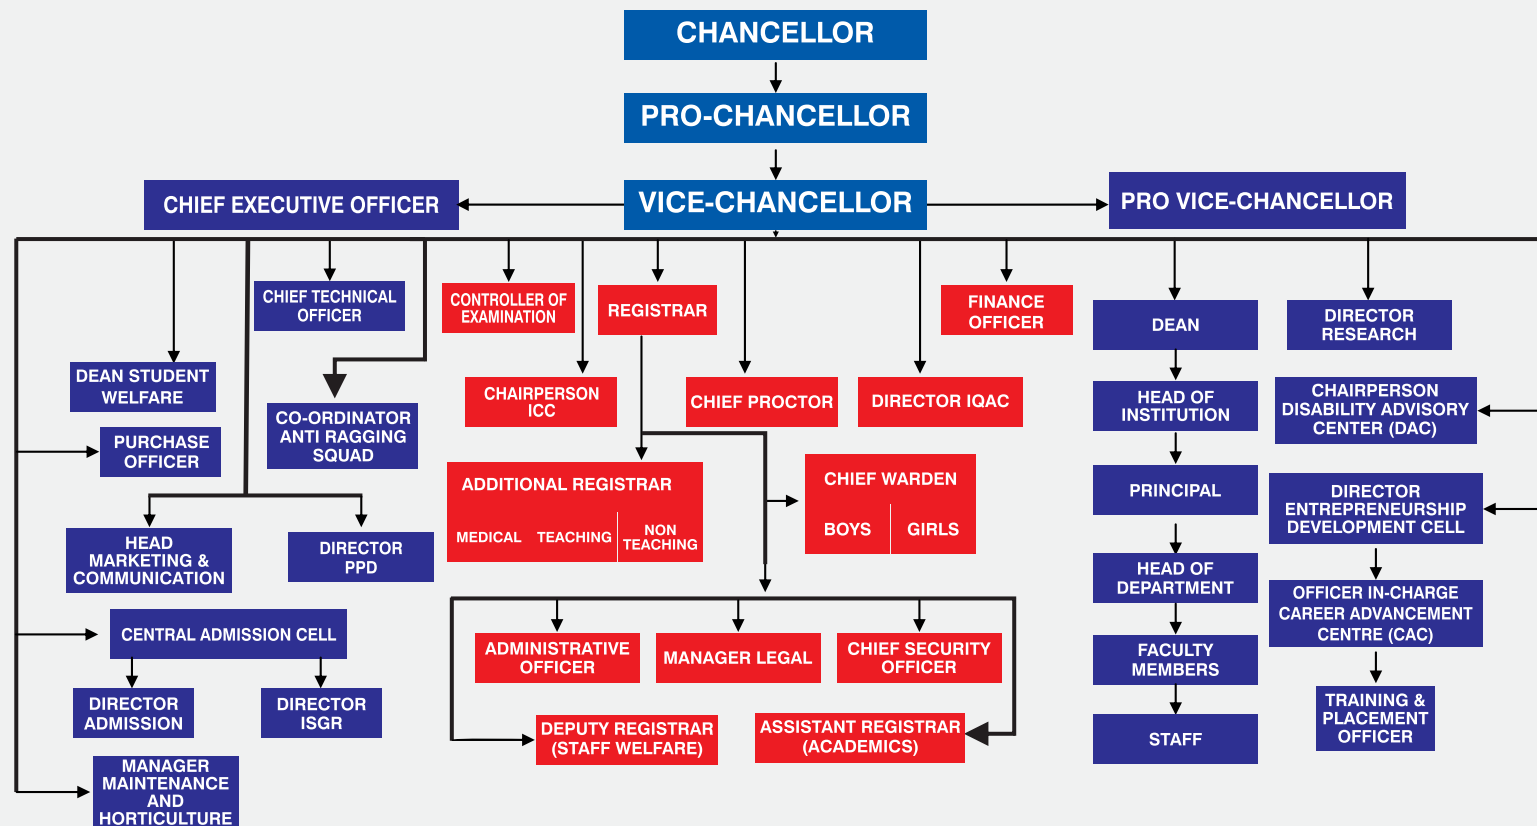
CHANCELLOR

PRO-CHANCELLOR

CHIEF EXECUTIVE OFFICER

VICE-CHANCELLOR

PRO VICE-CHANCELLOR

CHIEF TECHNICAL OFFICER

CONTROLLER OF EXAMINATION

REGISTRAR

FINANCE OFFICER

DEAN

DIRECTOR RESEARCH

DEAN STUDENT WELFARE

CO-ORDINATOR ANTI RAGGING SQUAD

CHAIRPERSON ICC

CHIEF PROCTOR

DIRECTOR IQAC

HEAD OF INSTITUTION

CHAIRPERSON DISABILITY ADVISORY CENTER (DAC)

PURCHASE OFFICER

ADDITIONAL REGISTRAR

MEDICAL TEACHING NON TEACHING

CHIEF WARDEN

BOYS GIRLS

PRINCIPAL

DIRECTOR ENTREPRENEURSHIP DEVELOPMENT CELL

HEAD MARKETING & COMMUNICATION

DIRECTOR PPD

HEAD OF DEPARTMENT

OFFICER IN-CHARGE CAREER ADVANCEMENT CENTRE (CAC)

CENTRAL ADMISSION CELL

ADMINISTRATIVE OFFICER

MANAGER LEGAL

CHIEF SECURITY OFFICER

FACULTY MEMBERS

DIRECTOR ADMISSION

DIRECTOR ISGR

TRAINING & PLACEMENT OFFICER

DEPUTY REGISTRAR (STAFF WELFARE)

ASSISTANT REGISTRAR (ACADEMICS)

STAFF

MANAGER MAINTENANCE AND HORTICULTURE